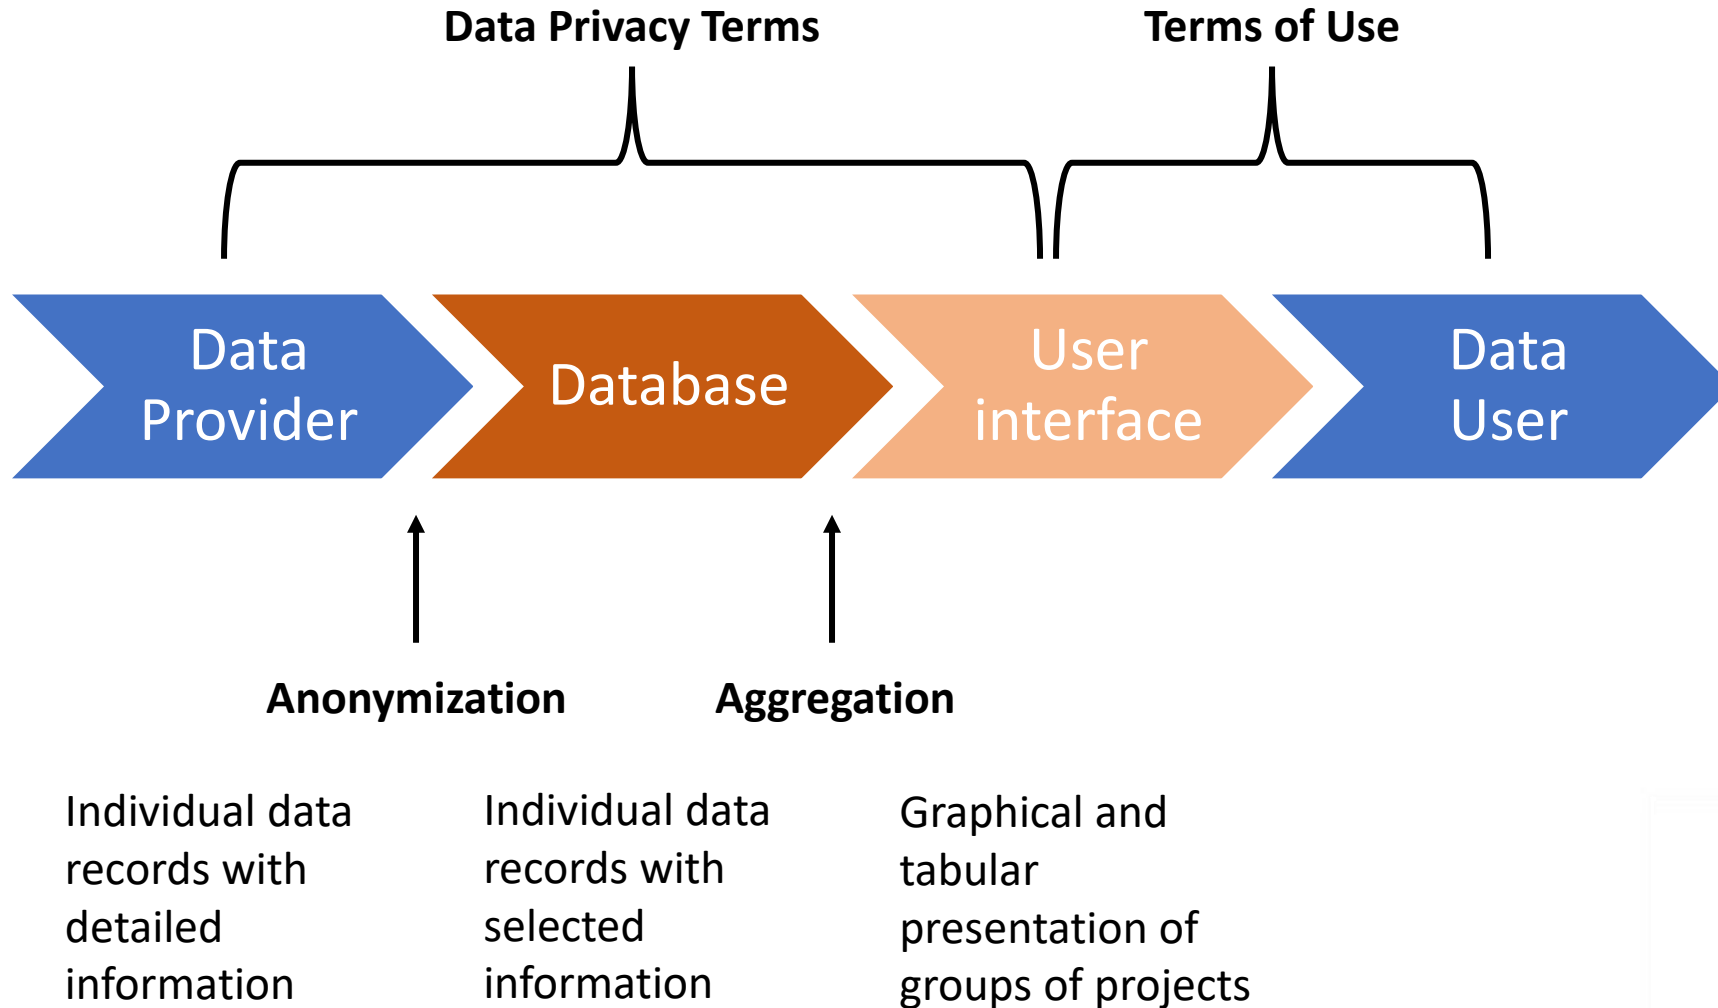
Data Privacy Terms

Terms of Use

Data Provider

Database

User interface

Data User

Anonymization

Aggregation

Individual data records with detailed information

Individual data records with selected information

Graphical and tabular presentation of groups of projects